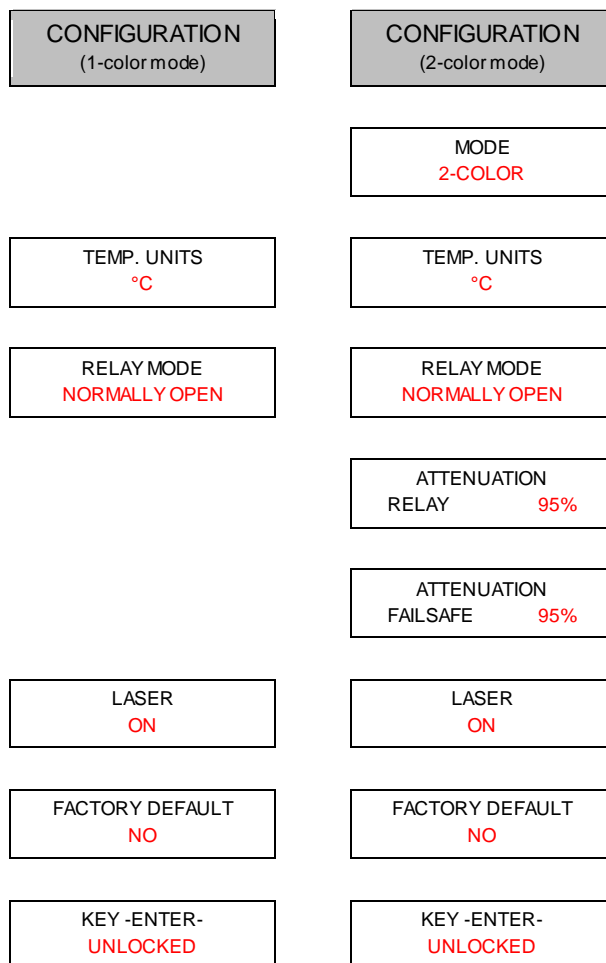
CONFIGURATION
(1-color mode)

TEMP. UNITS
°C

RELAY MODE
NORMALLY OPEN

LASER
ON

FACTORY DEFAULT
NO

KEY -ENTER-
UNLOCKED

CONFIGURATION
(2-color mode)

MODE
2-COLOR

TEMP. UNITS
°C

RELAY MODE
NORMALLY OPEN

ATTENUATION
RELAY 95%

ATTENUATION
FAILSAFE 95%

LASER
ON

FACTORY DEFAULT
NO

KEY -ENTER-
UNLOCKED